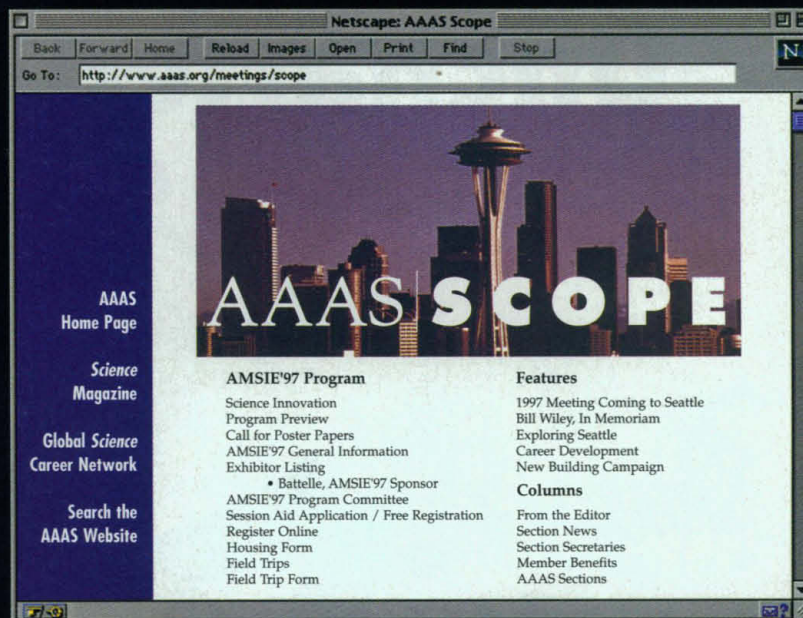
Netscape: AAAS Scope

Back Forward Home Reload Images Open Print Find Stop

Go To: http://www.aaas.org/meetings/scope

N

AAAS Home Page

Science Magazine

Global Science Career Network

Search the AAAS Website

AAAS SCOPE

AMSIE'97 Program

Science Innovation
Program Preview
Call for Poster Papers
AMSIE'97 General Information
Exhibitor Listing
• Battelle, AMSIE'97 Sponsor
AMSIE'97 Program Committee
Session Aid Application / Free Registration
Register Online
Housing Form
Field Trips
Field Trip Form

Features

1997 Meeting Coming to Seattle
Bill Wiley, In Memoriam
Exploring Seattle
Career Development
New Building Campaign

Columns

From the Editor
Section News
Section Secretaries
Member Benefits
AAAS Sections